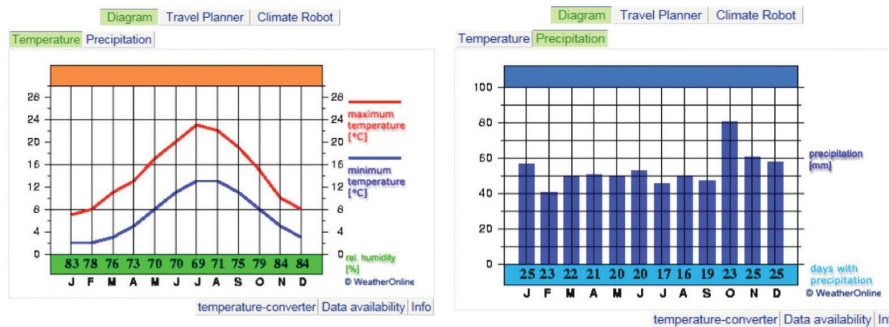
Diagram | Travel Planner | Climate Robot

Temperature | Precipitation

| 26 | 24 | 20 | 16 | 12 | 8 | 4 | 0 |

maximum temperature [°C]

minimum temperature [°C]

rel. humidity [%]

| 83 | 78 | 76 | 73 | 70 | 70 | 69 | 71 | 75 | 79 | 84 | 84 |
|---|---|---|---|---|---|---|---|---|---|---|---|
| J | F | M | A | M | J | J | A | S | O | N | D |

© WeatherOnline

temperature-converter | Data availability | Info

Diagram | Travel Planner | Climate Robot

Temperature | Precipitation

| 100 | 80 | 60 | 40 | 20 | 0 |

precipitation (mm)

days with precipitation

| 25 | 23 | 22 | 21 | 20 | 20 | 17 | 16 | 19 | 23 | 25 | 25 |
|---|---|---|---|---|---|---|---|---|---|---|---|
| J | F | M | A | M | J | J | A | S | O | N | D |

© WeatherOnline

temperature-converter | Data availability | Info